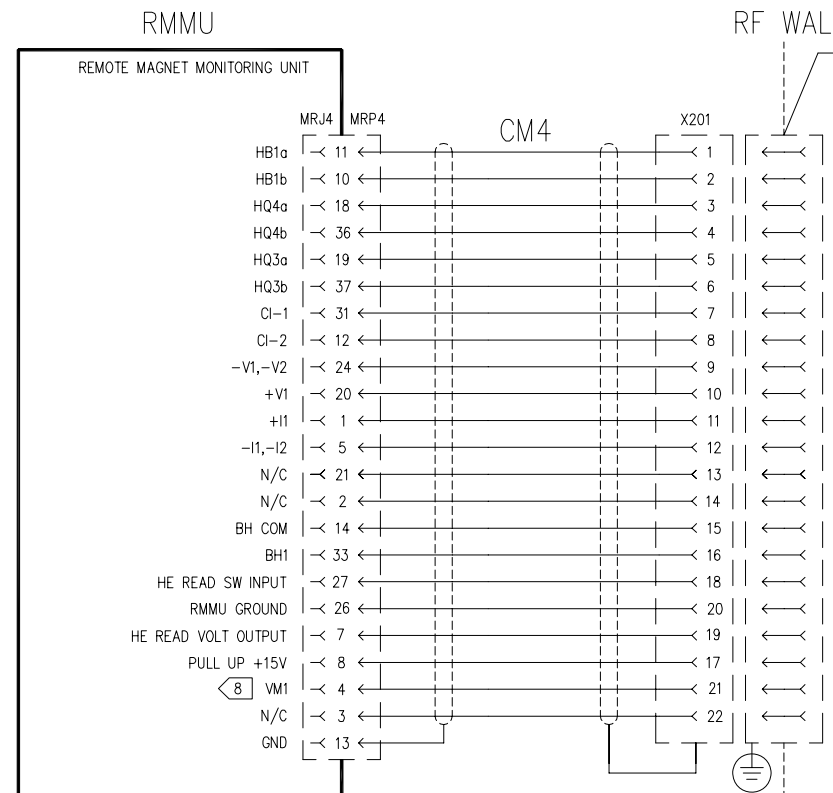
RMMU

REMOTE MAGNET MONITORING UNIT

RF WAL

MRJ4 MRP4

CM4

X201

| Signal | MRJ4/MRP4 | X201 |
|---|---|---|
| HB1a | 11 | 1 |
| HB1b | 10 | 2 |
| HQ4a | 18 | 3 |
| HQ4b | 36 | 4 |
| HQ3a | 19 | 5 |
| HQ3b | 37 | 6 |
| CI-1 | 31 | 7 |
| CI-2 | 12 | 8 |
| -V1,-V2 | 24 | 9 |
| +V1 | 20 | 10 |
| +I1 | 1 | 11 |
| -I1,-I2 | 5 | 12 |
| N/C | 21 | 13 |
| N/C | 2 | 14 |
| BH COM | 14 | 15 |
| BH1 | 33 | 16 |
| HE READ SW INPUT | 27 | 18 |
| RMMU GROUND | 26 | 20 |
| HE READ VOLT OUTPUT | 7 | 19 |
| PULL UP +15V | 8 | 17 |
| 8 VM1 | 4 | 21 |
| N/C | 3 | 22 |
| GND | 13 | |